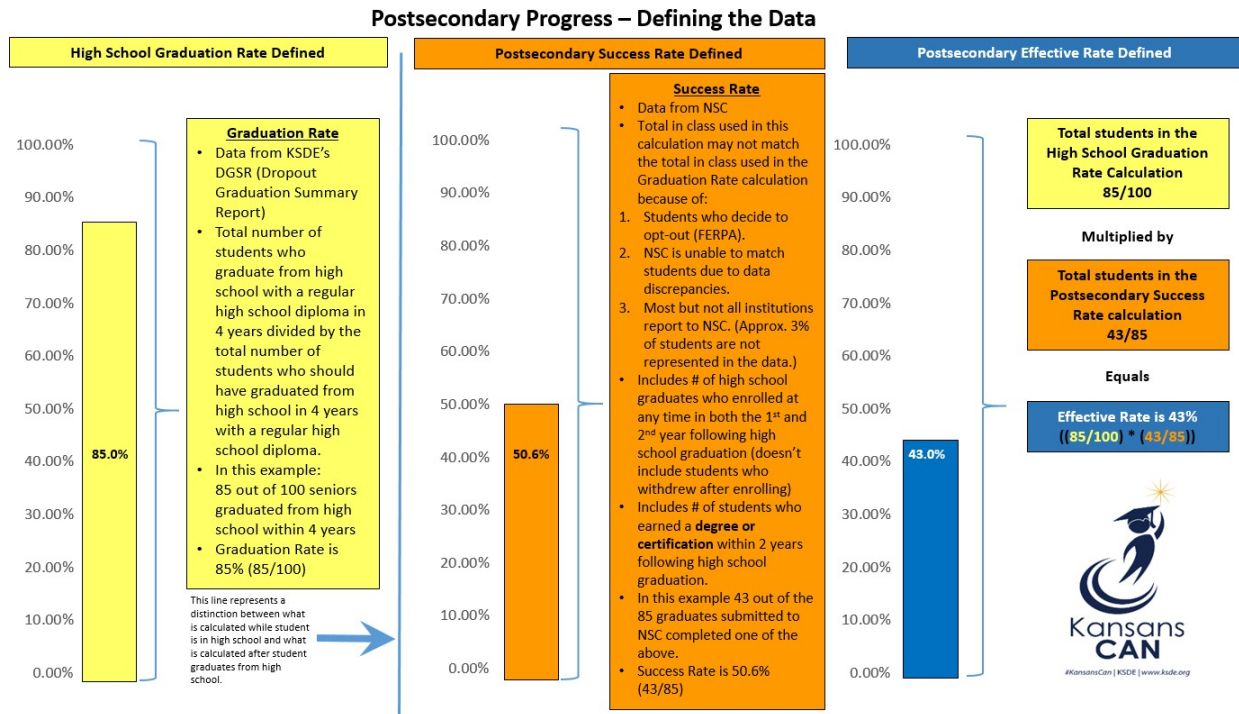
Postsecondary Progress – Defining the Data

High School Graduation Rate Defined

100.00%
90.00%
80.00%
70.00%
60.00%
50.00%
40.00%
30.00%
20.00%
10.00%
0.00%

85.0%

Graduation Rate
- Data from KSDE's DGSR (Dropout Graduation Summary Report)
- Total number of students who graduate from high school with a regular high school diploma in 4 years divided by the total number of students who should have graduated from high school in 4 years with a regular high school diploma.
- In this example: 85 out of 100 seniors graduated from high school within 4 years
- Graduation Rate is 85% (85/100)

This line represents a distinction between what is calculated while student is in high school and what is calculated after student graduates from high school.

Postsecondary Success Rate Defined

100.00%
90.00%
80.00%
70.00%
60.00%
50.00%
40.00%
30.00%
20.00%
10.00%
0.00%

50.6%

Success Rate
- Data from NSC
- Total in class used in this calculation may not match the total in class used in the Graduation Rate calculation because of:
1. Students who decide to opt-out (FERPA).
2. NSC is unable to match students due to data discrepancies.
3. Most but not all institutions report to NSC. (Approx. 3% of students are not represented in the data.)
- Includes # of high school graduates who enrolled at any time in both the $1^{st}$ and $2^{nd}$ year following high school graduation (doesn't include students who withdrew after enrolling)
- Includes # of students who earned a **degree or certification** within 2 years following high school graduation.
- In this example 43 out of the 85 graduates submitted to NSC completed one of the above.
- Success Rate is 50.6% (43/85)

Postsecondary Effective Rate Defined

100.00%
90.00%
80.00%
70.00%
60.00%
50.00%
40.00%
30.00%
20.00%
10.00%
0.00%

43.0%

Total students in the High School Graduation Rate Calculation 85/100

Multiplied by

Total students in the Postsecondary Success Rate calculation 43/85

Equals

Effective Rate is 43% ((85/100) * (43/85))

Kansans CAN
#KansansCan | KSDE | www.ksde.org